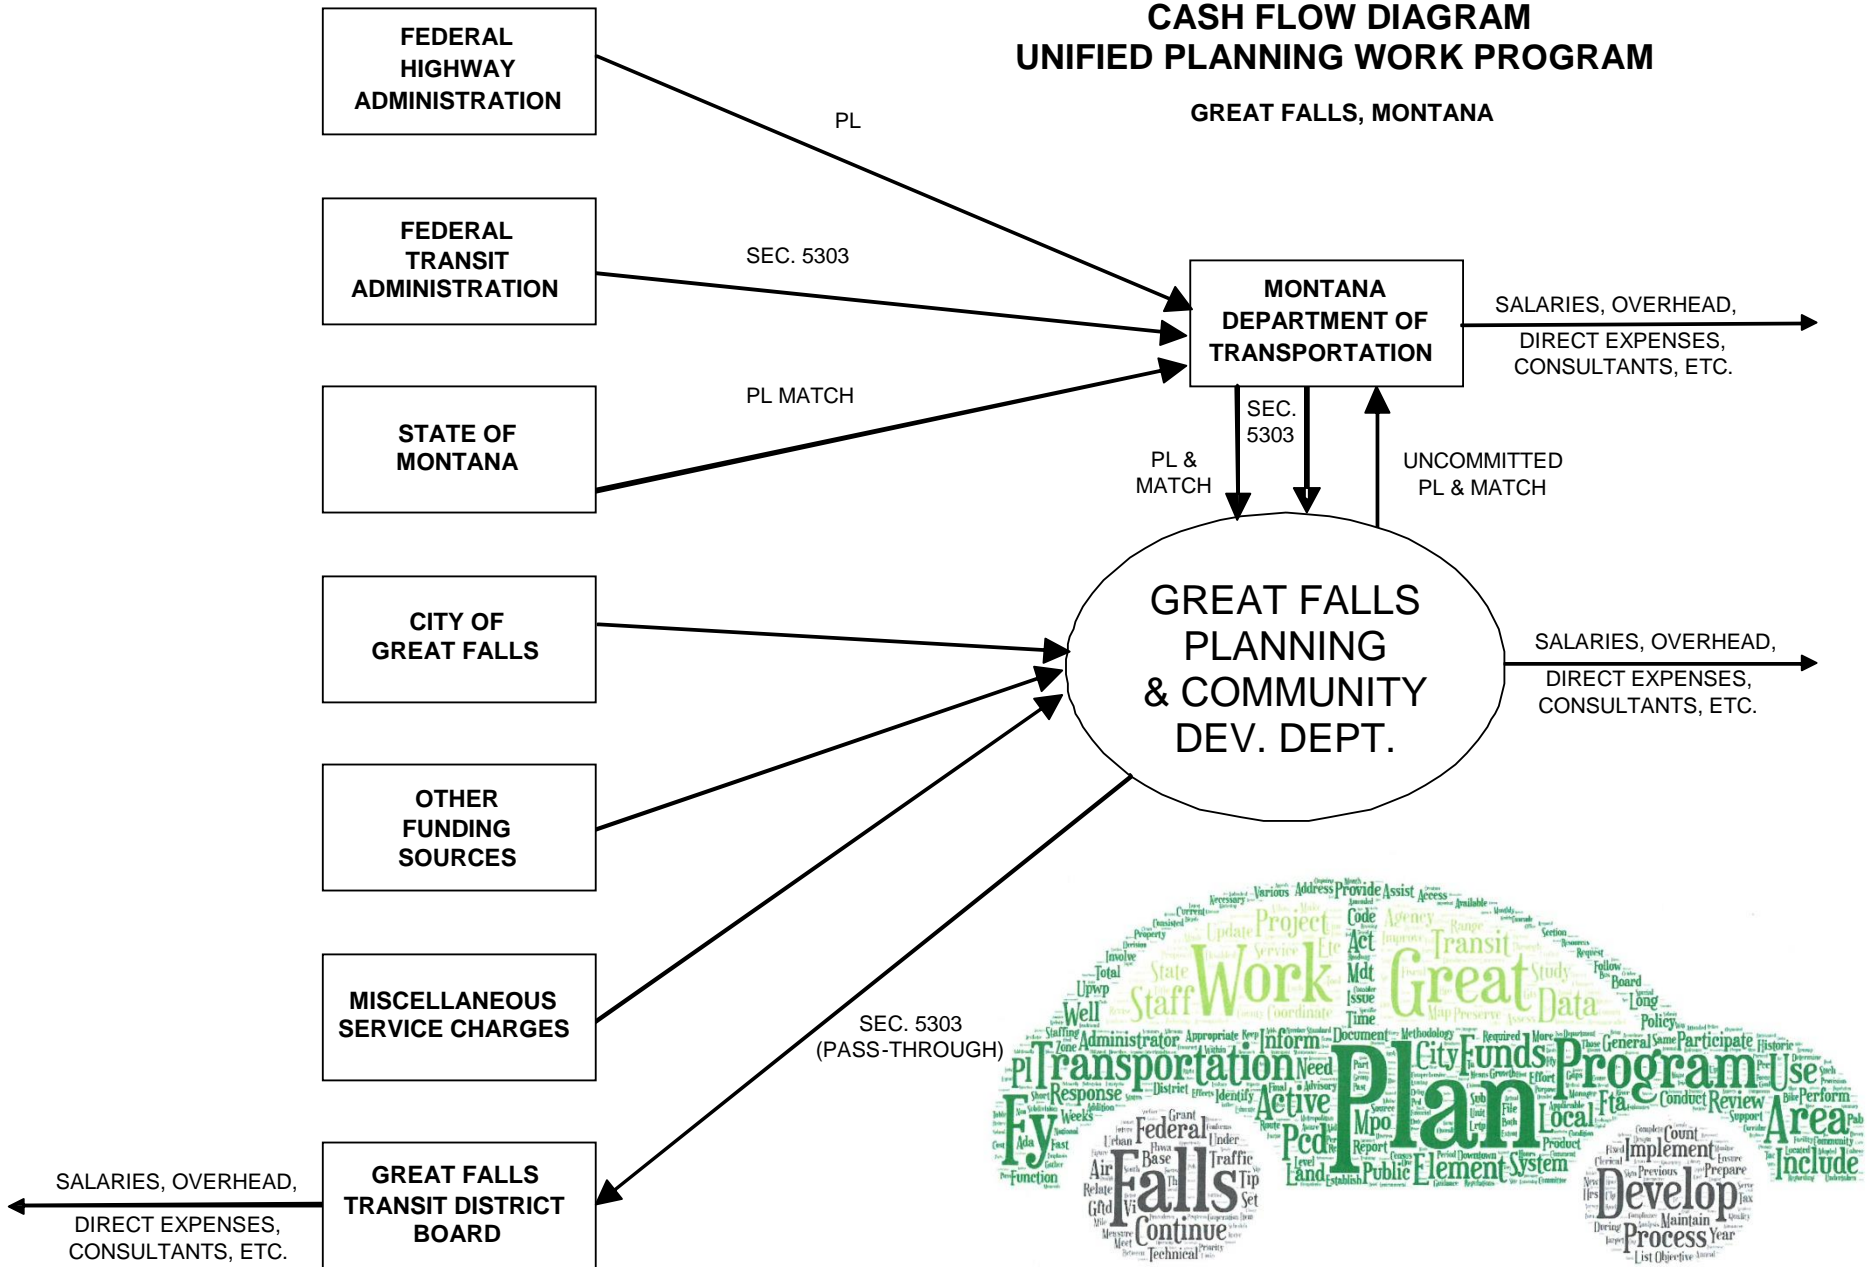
CASH FLOW DIAGRAM
UNIFIED PLANNING WORK PROGRAM

GREAT FALLS, MONTANA

FEDERAL HIGHWAY ADMINISTRATION

PL

FEDERAL TRANSIT ADMINISTRATION

SEC. 5303

STATE OF MONTANA

PL MATCH

MONTANA DEPARTMENT OF TRANSPORTATION

SALARIES, OVERHEAD,
DIRECT EXPENSES, CONSULTANTS, ETC.

SEC. 5303

PL & MATCH

UNCOMMITTED PL & MATCH

CITY OF GREAT FALLS

GREAT FALLS PLANNING & COMMUNITY DEV. DEPT.

SALARIES, OVERHEAD,
DIRECT EXPENSES, CONSULTANTS, ETC.

OTHER FUNDING SOURCES

MISCELLANEOUS SERVICE CHARGES

SEC. 5303 (PASS-THROUGH)

GREAT FALLS TRANSIT DISTRICT BOARD

SALARIES, OVERHEAD,
DIRECT EXPENSES, CONSULTANTS, ETC.

Work Great Staff Project Transit Data Plan Program Transportation Funds City Falls Develop Area Include Active Federal Local Fta Fy Pl Element System Public Continue Process Implement Mpo Pcd Response Administrator Inform Document Participate General Code Act Time Study Agency Update Service State Mdt Issue Upwp Well Total Involve Land Air Base Traffic Count Prepare Maintain Year Review Conduct Use Perform Policy Long Board Follow Address Provide Assist Access Various Current Property Necessary Technical Function Report Product Identify District Need Historic Support